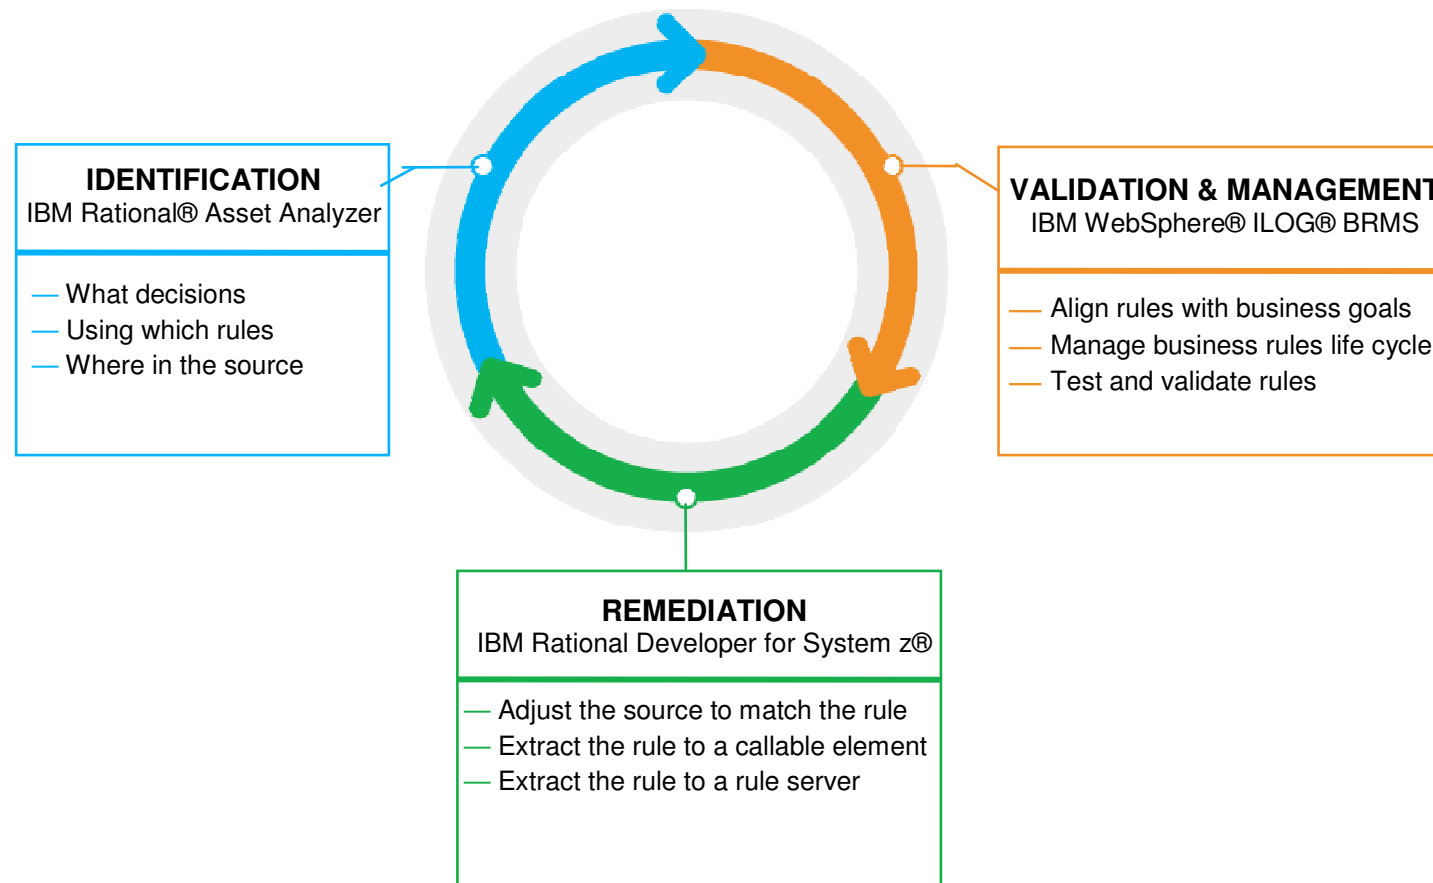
IDENTIFICATION
IBM Rational® Asset Analyzer

— What decisions
— Using which rules
— Where in the source

VALIDATION & MANAGEMENT
IBM WebSphere® ILOG® BRMS

— Align rules with business goals
— Manage business rules life cycle
— Test and validate rules

REMEDIATION
IBM Rational Developer for System z®

— Adjust the source to match the rule
— Extract the rule to a callable element
— Extract the rule to a rule server